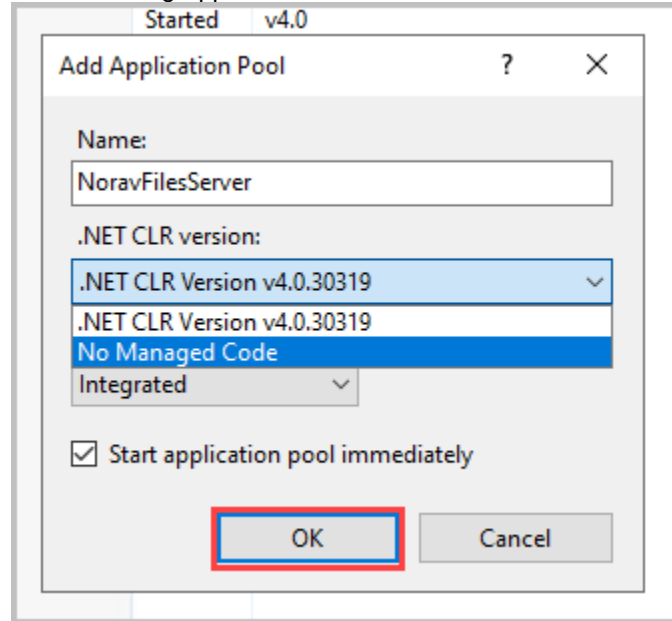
Started v4.0

Add Application Pool ? ×

Name:

NoravFilesServer

.NET CLR version:

.NET CLR Version v4.0.30319

.NET CLR Version v4.0.30319

No Managed Code

Integrated

☑ Start application pool immediately

OK

Cancel